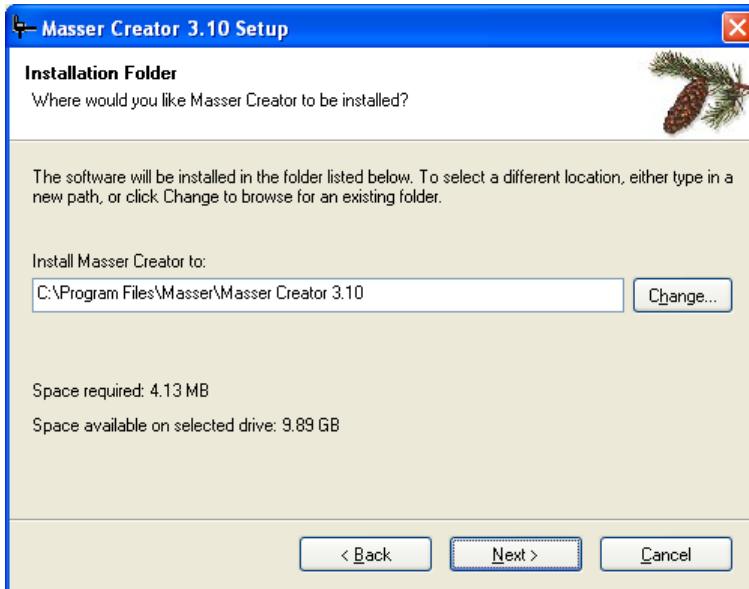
Masser Creator 3.10 Setup

Installation Folder
Where would you like Masser Creator to be installed?

The software will be installed in the folder listed below. To select a different location, either type in a new path, or click Change to browse for an existing folder.

Install Masser Creator to:
C:\Program Files\Masser\Masser Creator 3.10
Change...

Space required: 4.13 MB
Space available on selected drive: 9.89 GB

< Back
Next >
Cancel